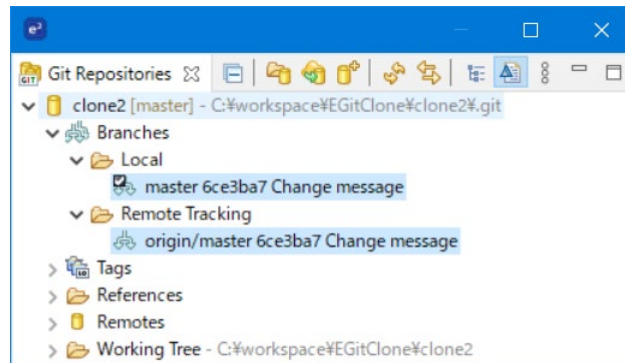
Git Repositories ☒

clone2 [master] - C:¥workspace¥EGitClone¥clone2¥.git

Branches

Local

master 6ce3ba7 Change message

Remote Tracking

origin/master 6ce3ba7 Change message

Tags

References

Remotes

Working Tree - C:¥workspace¥EGitClone¥clone2